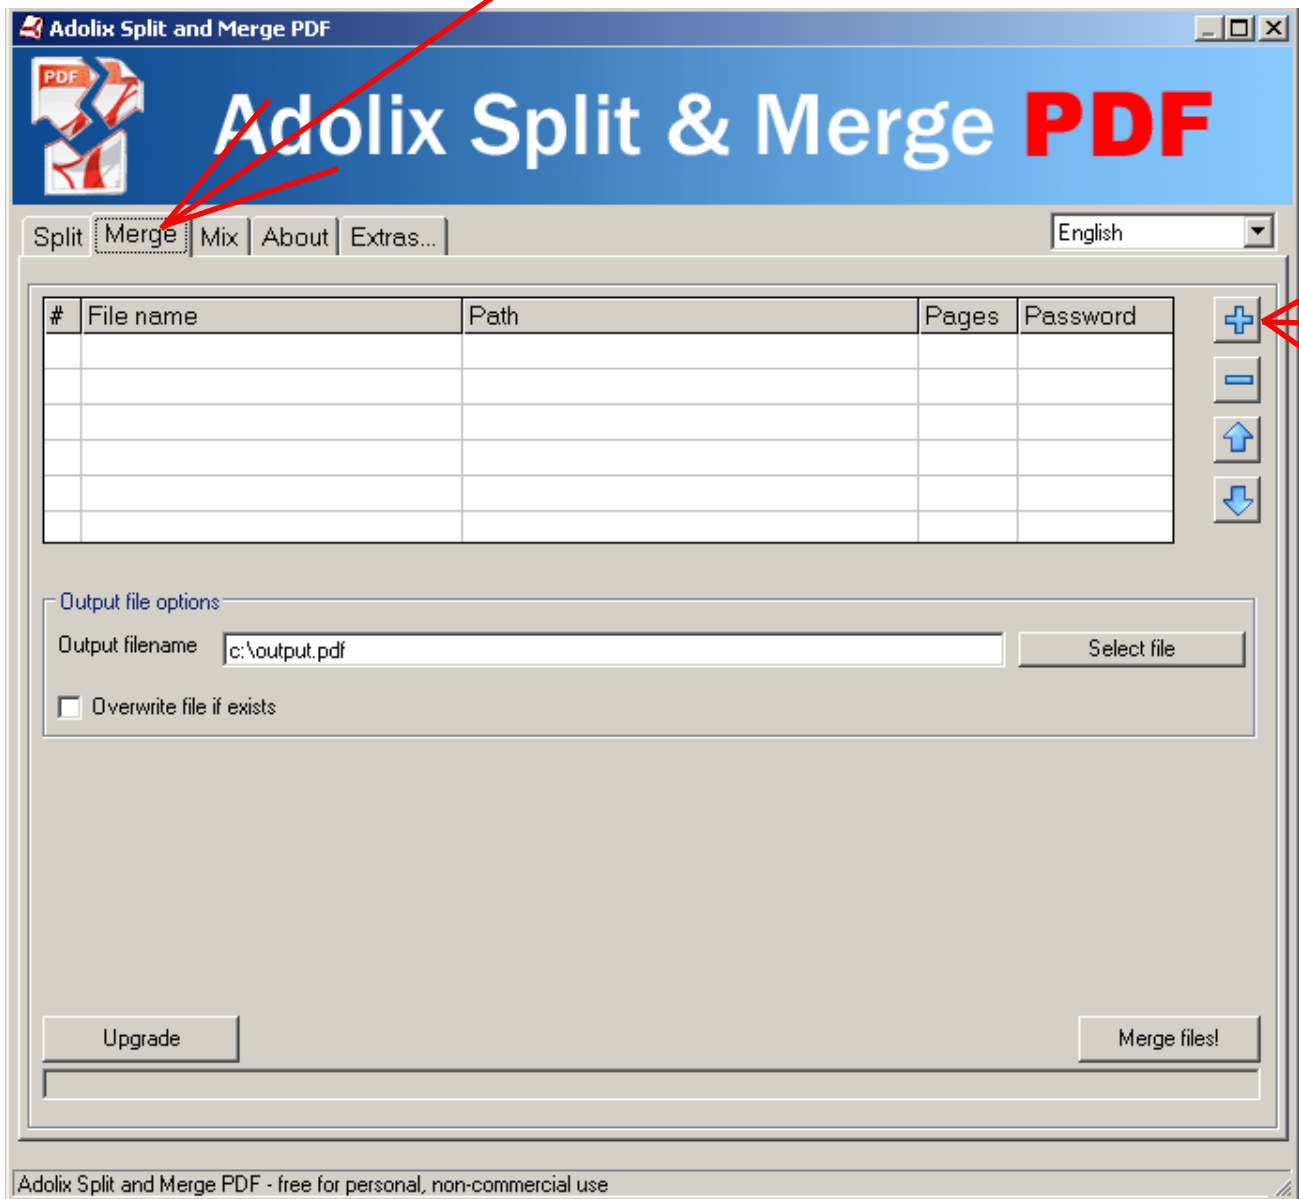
Adolix Split and Merge PDF

PDF

Adolix Split & Merge PDF

Split | Merge | Mix | About | Extras...

English

| # | File name | Path | Pages | Password |
|---|---|---|---|---|
| | | | | |
| | | | | |
| | | | | |
| | | | | |
| | | | | |
| | | | | |

Output file options

Output filename c:\output.pdf Select file

Overwrite file if exists

Upgrade

Merge files!

Adolix Split and Merge PDF - free for personal, non-commercial use